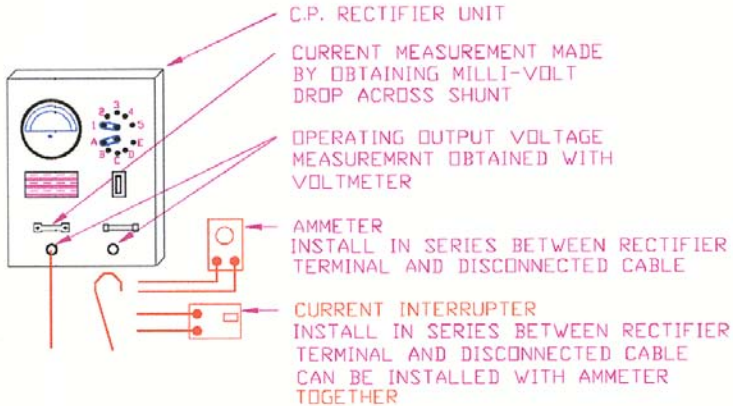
C.P. RECTIFIER UNIT

CURRENT MEASUREMENT MADE BY OBTAINING MILLI-VOLT DROP ACROSS SHUNT

OPERATING OUTPUT VOLTAGE MEASUREMRNT OBTAINED WITH VOLTMETER

1 2 3 4 5 A B C D E

AMMETER
INSTALL IN SERIES BETWEEN RECTIFIER TERMINAL AND DISCONNECTED CABLE

CURRENT INTERRUPTER
INSTALL IN SERIES BETWEEN RECTIFIER TERMINAL AND DISCONNECTED CABLE CAN BE INSTALLED WITH AMMETER TOGETHER